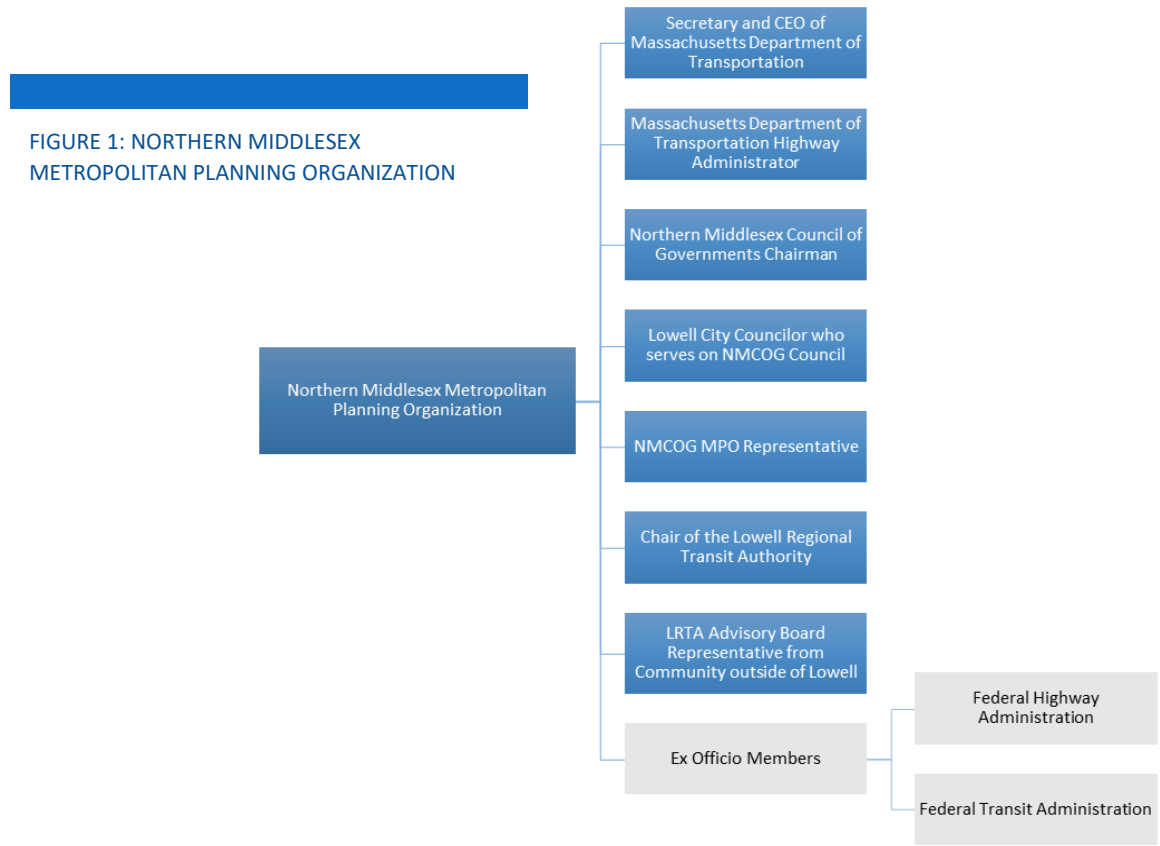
FIGURE 1: NORTHERN MIDDLESEX METROPOLITAN PLANNING ORGANIZATION

Northern Middlesex Metropolitan Planning Organization

Secretary and CEO of Massachusetts Department of Transportation

Massachusetts Department of Transportation Highway Administrator

Northern Middlesex Council of Governments Chairman

Lowell City Councilor who serves on NMCOG Council

NMCOG MPO Representative

Chair of the Lowell Regional Transit Authority

LRTA Advisory Board Representative from Community outside of Lowell

Ex Officio Members

Federal Highway Administration

Federal Transit Administration